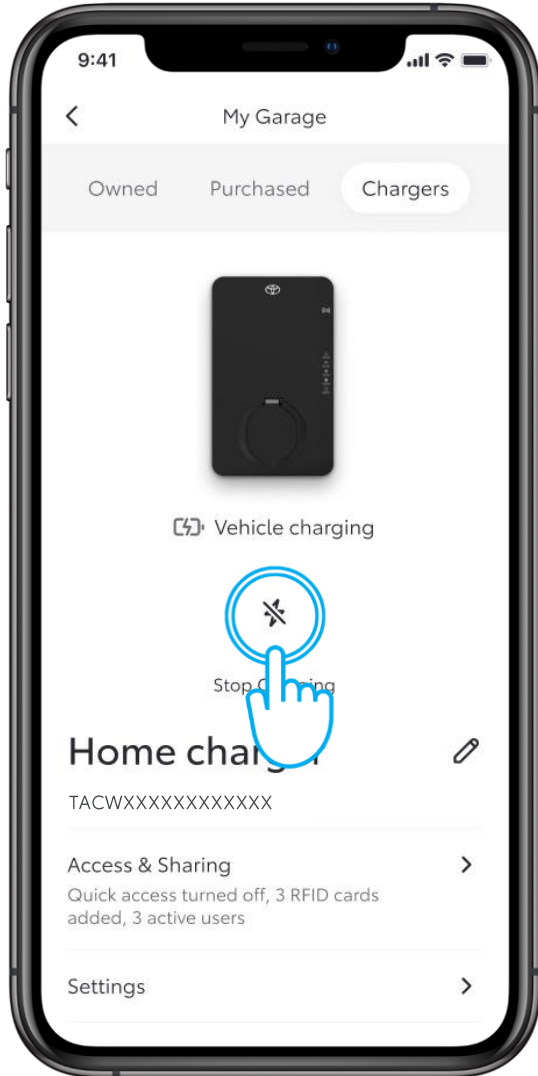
9:41

<

My Garage

Owned

Purchased

Chargers

Vehicle charging

Stop C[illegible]ing

Home char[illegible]r

TACWXXXXXXXXXXXX

Access & Sharing

Quick access turned off, 3 RFID cards added, 3 active users

>

Settings

>